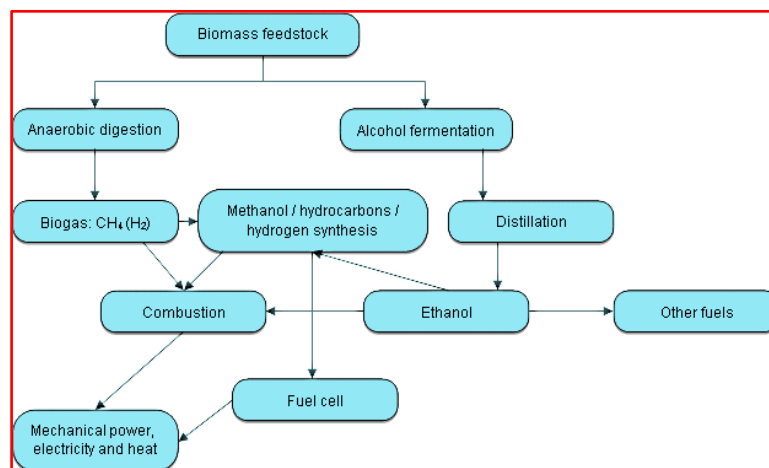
Biomass feedstock

Anaerobic digestion

Alcohol fermentation

Biogas: $CH_4$ ($H_2$)

Methanol / hydrocarbons / hydrogen synthesis

Distillation

Combustion

Ethanol

Other fuels

Fuel cell

Mechanical power, electricity and heat